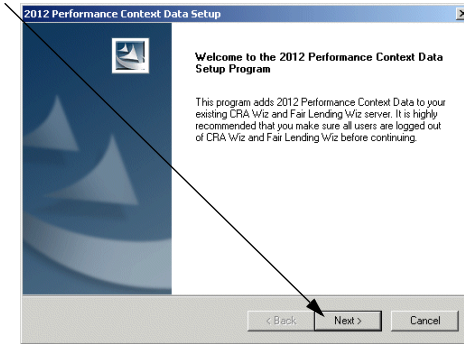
2012 Performance Context Data Setup

Welcome to the 2012 Performance Context Data Setup Program

This program adds 2012 Performance Context Data to your existing CRA Wiz and Fair Lending Wiz server. It is highly recommended that you make sure all users are logged out of CRA Wiz and Fair Lending Wiz before continuing.

< Back
Next >
Cancel